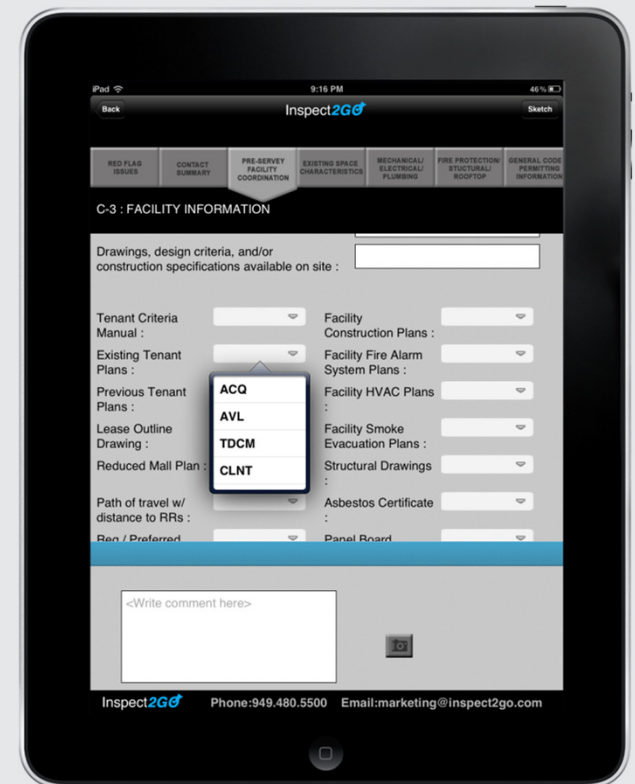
iPad

9:16 PM

46%

Back

Inspect2GO

Sketch

RED FLAG ISSUES

CONTACT SUMMARY

PRE-SERVEY FACILITY COORDINATION

EXISTING SPACE CHARACTERISTICS

MECHANICAL/ ELECTRICAL/ PLUMBING

FIRE PROTECTION/ STUCTURAL/ ROOFTOP

GENERAL CODE PERMITTING INFORMATION

C-3 : FACILITY INFORMATION

Drawings, design criteria, and/or construction specifications available on site :

Tenant Criteria Manual :

Facility Construction Plans :

Existing Tenant Plans :

Facility Fire Alarm System Plans :

Previous Tenant Plans :

Facility HVAC Plans :

Lease Outline Drawing :

Facility Smoke Evacuation Plans :

Reduced Mall Plan :

Structural Drawings :

Path of travel w/ distance to RRs :

Asbestos Certificate :

Req / Preferred

Panel Board

ACQ

AVL

TDCM

CLNT

<Write comment here>

Inspect2GO

Phone:949.480.5500

Email:marketing@inspect2go.com